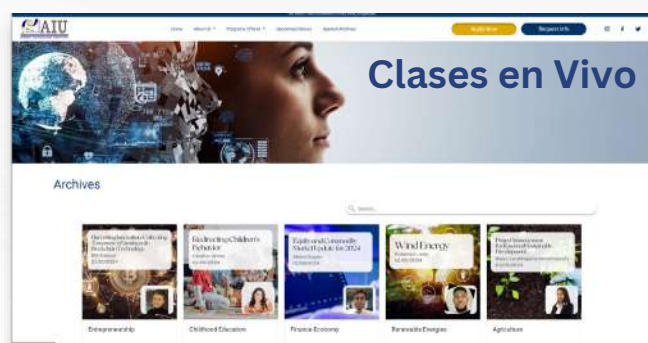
AIU

Home About Us Programs Offered Upcoming Classes Recent Archives

Apply Now Request Info

Clases en Vivo

Archives

Search...

Redirecting Children's Behavior

Equity and Commodity Market Update for 2024

Wind Energy

Entrepreneurship

Childhood Education

Finance Economy

Renewable Energies

Agriculture